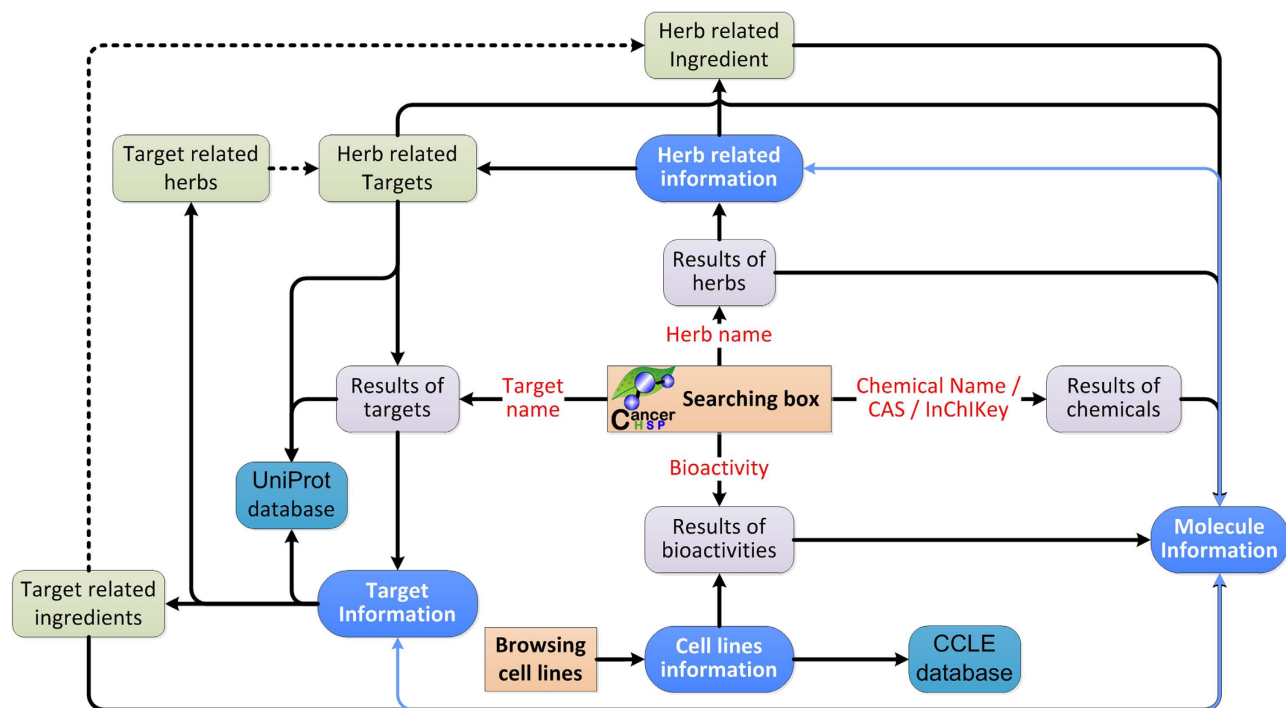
Herb related Ingredient

Target related herbs

Herb related Targets

Herb related information

Results of herbs

Herb name

Results of targets

Target name

Cancer HSP

Searching box

Chemical Name / CAS / InChIKey

Results of chemicals

Bioactivity

UniProt database

Results of bioactivities

Molecule Information

Target related ingredients

Target Information

Browsing cell lines

Cell lines information

CCLE database